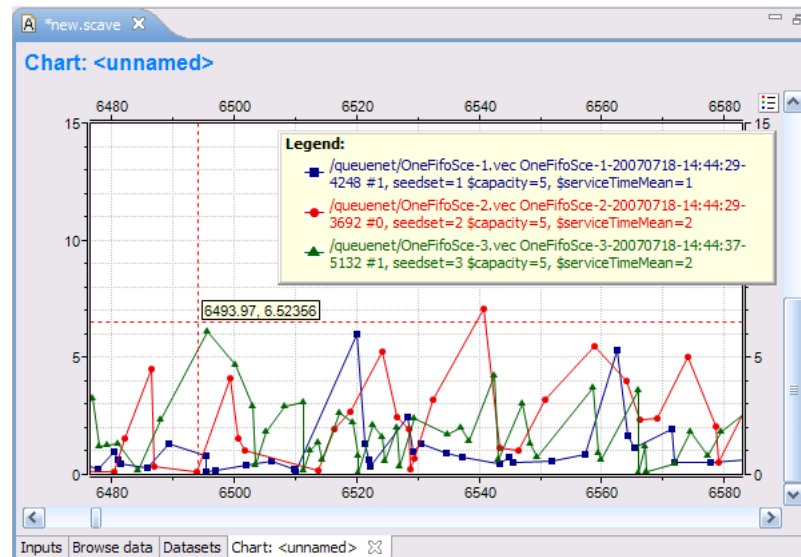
*new.scave

Chart: <unnamed>

6480 6500 6520 6540 6560 6580

15
10
5
0

15
5
0

Legend:
/queuenet/OneFifoSce-1.vec OneFifoSce-1-20070718-14:44:29-4248 #1, seedset=1 $capacity=5, $serviceTimeMean=1
/queuenet/OneFifoSce-2.vec OneFifoSce-2-20070718-14:44:29-3692 #0, seedset=2 $capacity=5, $serviceTimeMean=2
/queuenet/OneFifoSce-3.vec OneFifoSce-3-20070718-14:44:37-5132 #1, seedset=3 $capacity=5, $serviceTimeMean=2

6493.97, 6.52356

6480 6500 6520 6540 6560 6580

Inputs | Browse data | Datasets | Chart: <unnamed>